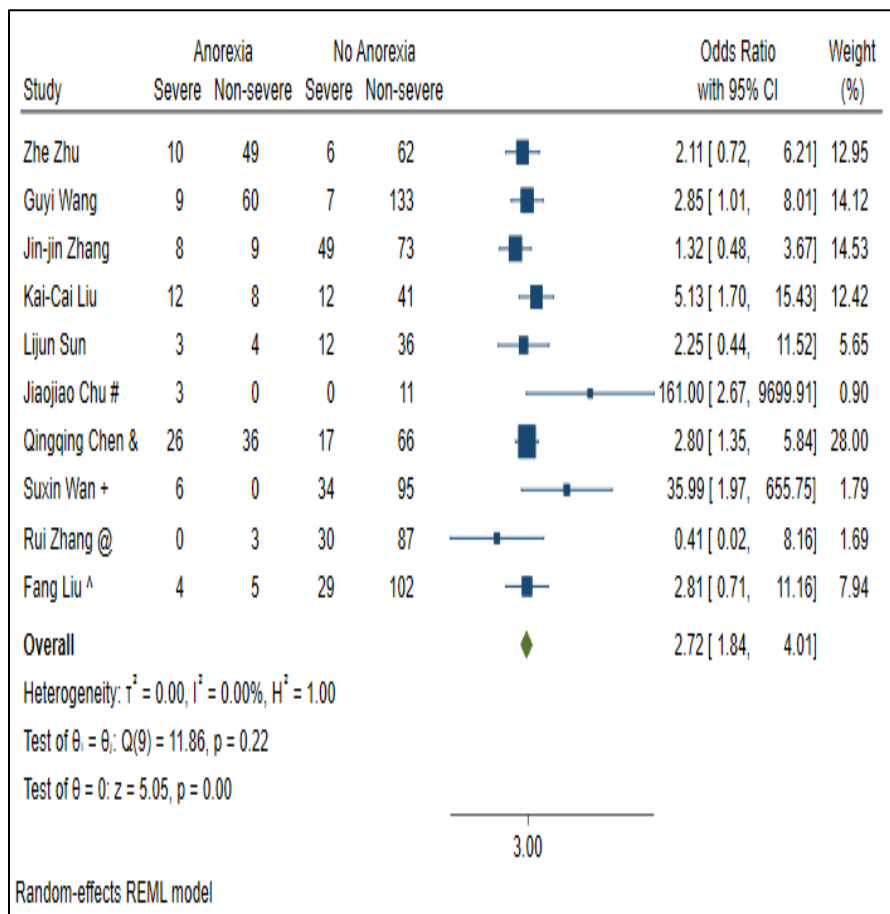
| Study | Anorexia Severe | Anorexia Non-severe | No Anorexia Severe | No Anorexia Non-severe | Odds Ratio with 95% CI | Weight (%) |
|---|---|---|---|---|---|---|
| Zhe Zhu | 10 | 49 | 6 | 62 | 2.11 [ 0.72, 6.21] | 12.95 |
| Guyi Wang | 9 | 60 | 7 | 133 | 2.85 [ 1.01, 8.01] | 14.12 |
| Jin-jin Zhang | 8 | 9 | 49 | 73 | 1.32 [ 0.48, 3.67] | 14.53 |
| Kai-Cai Liu | 12 | 8 | 12 | 41 | 5.13 [ 1.70, 15.43] | 12.42 |
| Lijun Sun | 3 | 4 | 12 | 36 | 2.25 [ 0.44, 11.52] | 5.65 |
| Jiaojiao Chu # | 3 | 0 | 0 | 11 | 161.00 [ 2.67, 9699.91] | 0.90 |
| Qingqing Chen & | 26 | 36 | 17 | 66 | 2.80 [ 1.35, 5.84] | 28.00 |
| Suxin Wan + | 6 | 0 | 34 | 95 | 35.99 [ 1.97, 655.75] | 1.79 |
| Rui Zhang @ | 0 | 3 | 30 | 87 | 0.41 [ 0.02, 8.16] | 1.69 |
| Fang Liu ^ | 4 | 5 | 29 | 102 | 2.81 [ 0.71, 11.16] | 7.94 |
| **Overall** | | | | | 2.72 [ 1.84, 4.01] | |

Heterogeneity: $\tau^2$ = 0.00, $I^2$ = 0.00%, $H^2$ = 1.00

Test of $\theta_i = \theta_j$: Q(9) = 11.86, p = 0.22

Test of $\theta$ = 0: z = 5.05, p = 0.00

3.00

Random-effects REML model